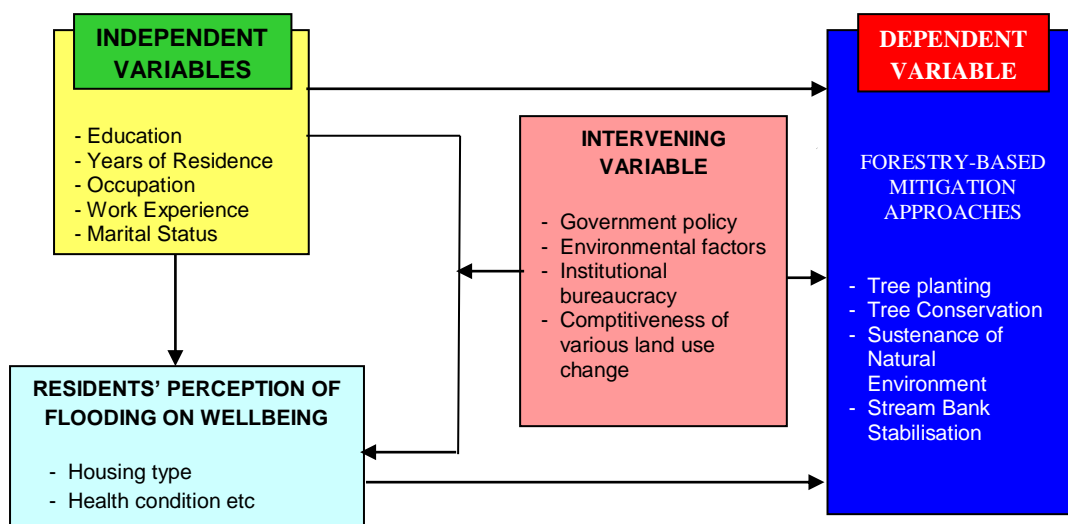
INDEPENDENT VARIABLES

- Education
- Years of Residence
- Occupation
- Work Experience
- Marital Status

INTERVENING VARIABLE

- Government policy
- Environmental factors
- Institutional bureaucracy
- Comptitiveness of various land use change

DEPENDENT VARIABLE

FORESTRY-BASED MITIGATION APPROACHES

- Tree planting
- Tree Conservation
- Sustenance of Natural Environment
- Stream Bank Stabilisation

RESIDENTS' PERCEPTION OF FLOODING ON WELLBEING

- Housing type
- Health condition etc